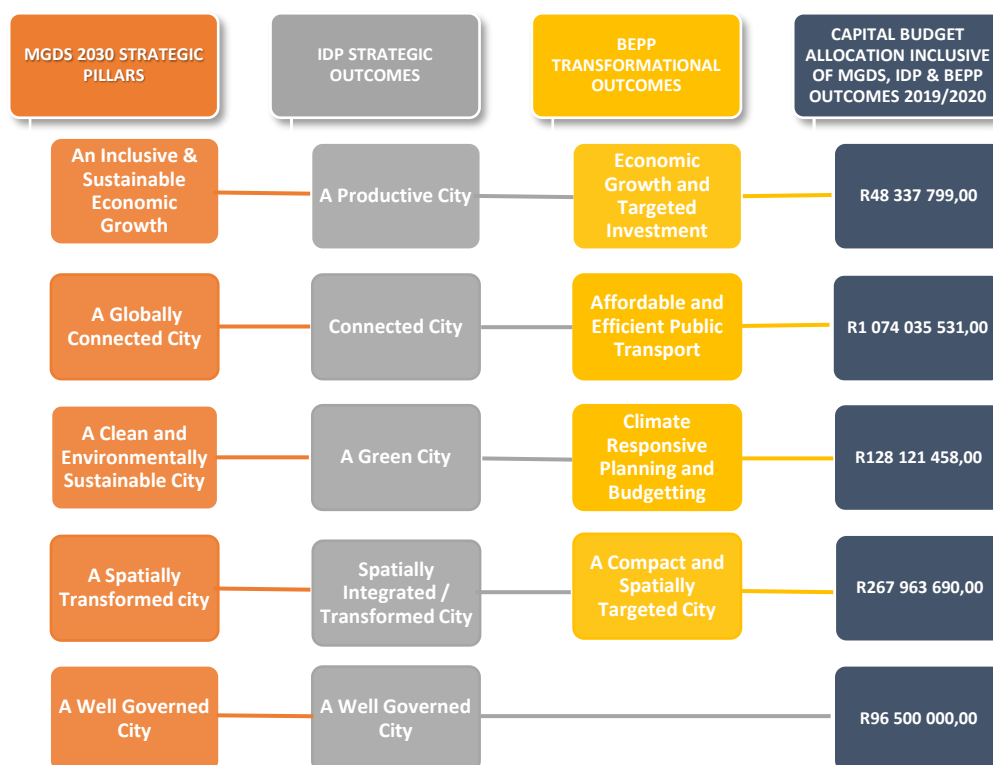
MGDS 2030 STRATEGIC PILLARS

IDP STRATEGIC OUTCOMES

BEPP TRANSFORMATIONAL OUTCOMES

CAPITAL BUDGET ALLOCATION INCLUSIVE OF MGDS, IDP & BEPP OUTCOMES 2019/2020

An Inclusive & Sustainable Economic Growth

A Productive City

Economic Growth and Targeted Investment

R48 337 799,00

A Globally Connected City

Connected City

Affordable and Efficient Public Transport

R1 074 035 531,00

A Clean and Environmentally Sustainable City

A Green City

Climate Responsive Planning and Budgetting

R128 121 458,00

A Spatially Transformed city

Spatially Integrated / Transformed City

A Compact and Spatially Targeted City

R267 963 690,00

A Well Governed City

A Well Governed City

R96 500 000,00